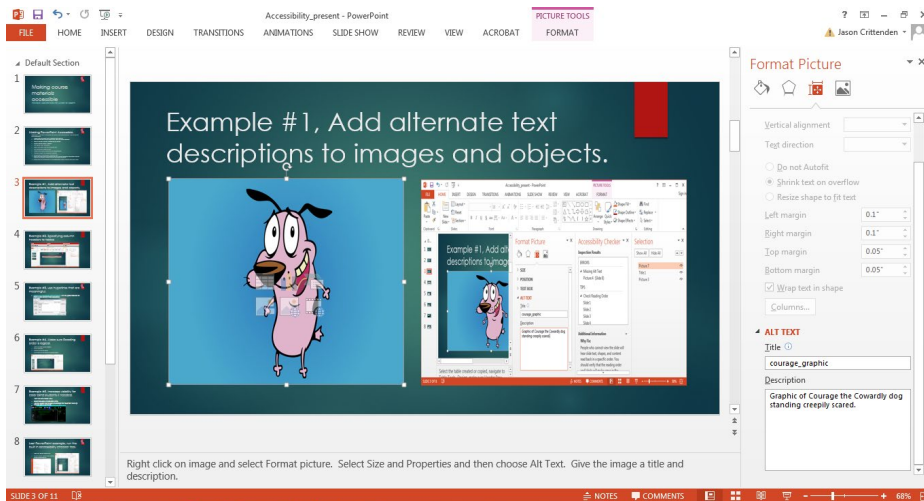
Accessibility_present - PowerPoint

PICTURE TOOLS

FILE HOME INSERT DESIGN TRANSITIONS ANIMATIONS SLIDE SHOW REVIEW VIEW ACROBAT FORMAT

Jason Crittenden

Default Section

1 Making course materials accessible

2

3

4

5

6

7

8

Example #1, Add alternate text descriptions to images and objects.

Example #1, Add alt descriptions to imag

Format Picture

Accessibility Checker

Selection

Right click on image and select Format picture. Select Size and Properties and then choose Alt Text. Give the image a title and description.

Format Picture

Vertical alignment

Text direction

Do not Autofit

Shrink text on overflow

Resize shape to fit text

Left margin 0.1"

Right margin 0.1"

Top margin 0.05"

Bottom margin 0.05"

Wrap text in shape

Columns...

ALT TEXT

Title

courage_graphic

Description

Graphic of Courage the Cowardly dog standing creepily scared.

SLIDE 3 OF 11

NOTES COMMENTS

68%